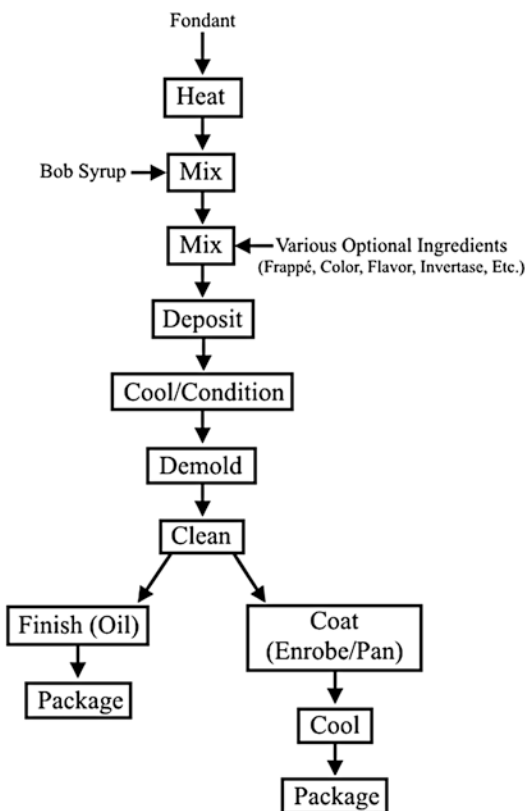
Fondant

Heat

Bob Syrup

Mix

Mix

Various Optional Ingredients
(Frappé, Color, Flavor, Invertase, Etc.)

Deposit

Cool/Condition

Demold

Clean

Finish (Oil)

Package

Coat
(Enrobe/Pan)

Cool

Package